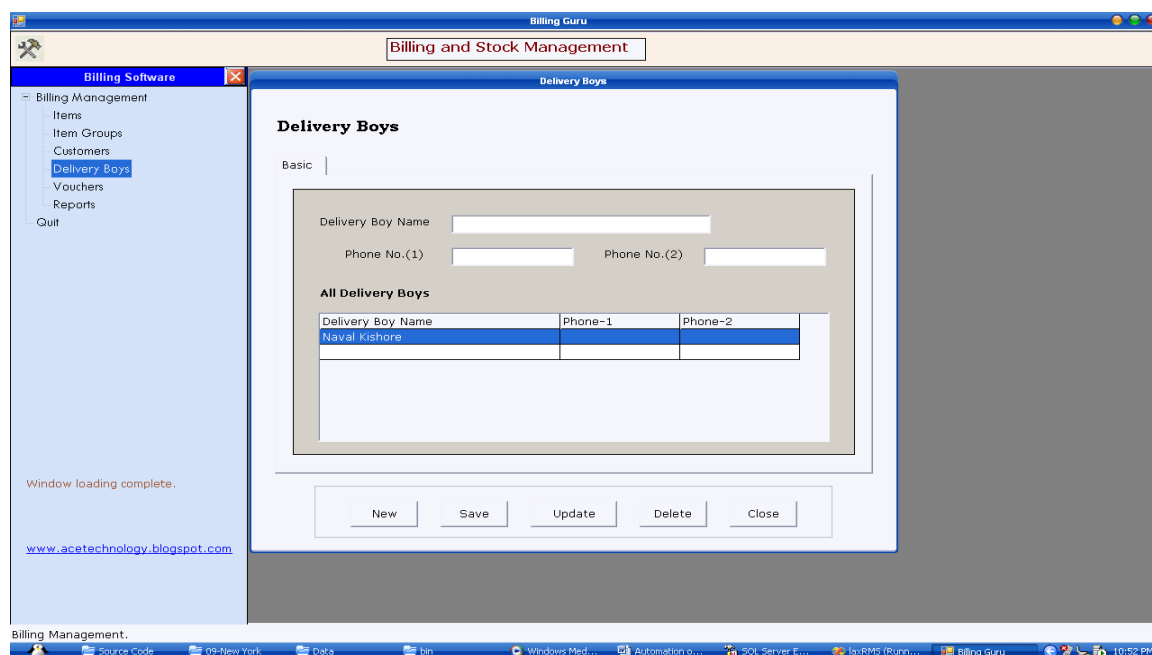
Billing Guru

Billing and Stock Management

Billing Software

Billing Management
Items
Item Groups
Customers
Delivery Boys
Vouchers
Reports
Quit

Window loading complete.

www.acetechnology.blogspot.com

Delivery Boys

Delivery Boys

Basic

Delivery Boy Name

Phone No.(1)

Phone No.(2)

All Delivery Boys

| Delivery Boy Name | Phone-1 | Phone-2 |
|---|---|---|
| Naval Kishore | | |
| | | |

New
Save
Update
Delete
Close

Billing Management.

Source Code
09-New York
Data
bin
Windows Med...
Automation o...
SQL Server E...
IaxRMS (Runn...
Billing Guru
10:52 PM